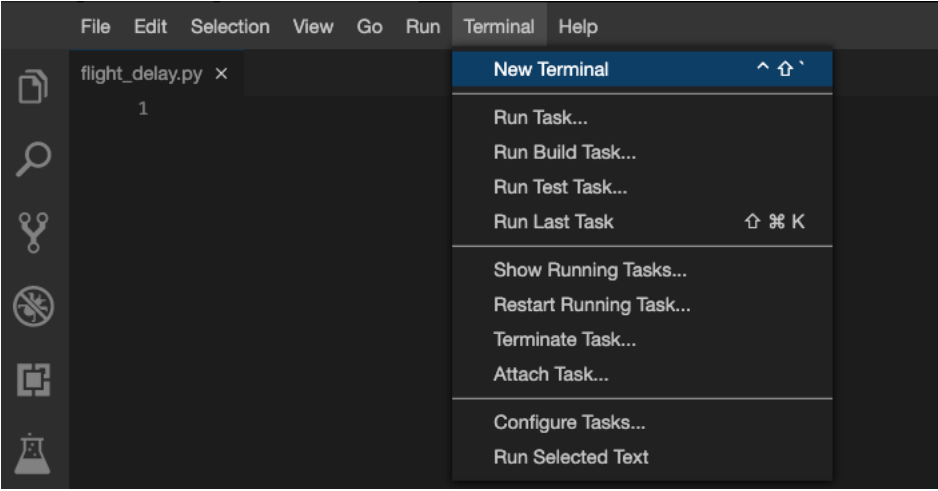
File Edit Selection View Go Run Terminal Help

flight_delay.py ×

1

New Terminal ^⇧`

Run Task...

Run Build Task...

Run Test Task...

Run Last Task ⇧⌘K

Show Running Tasks...

Restart Running Task...

Terminate Task...

Attach Task...

Configure Tasks...

Run Selected Text